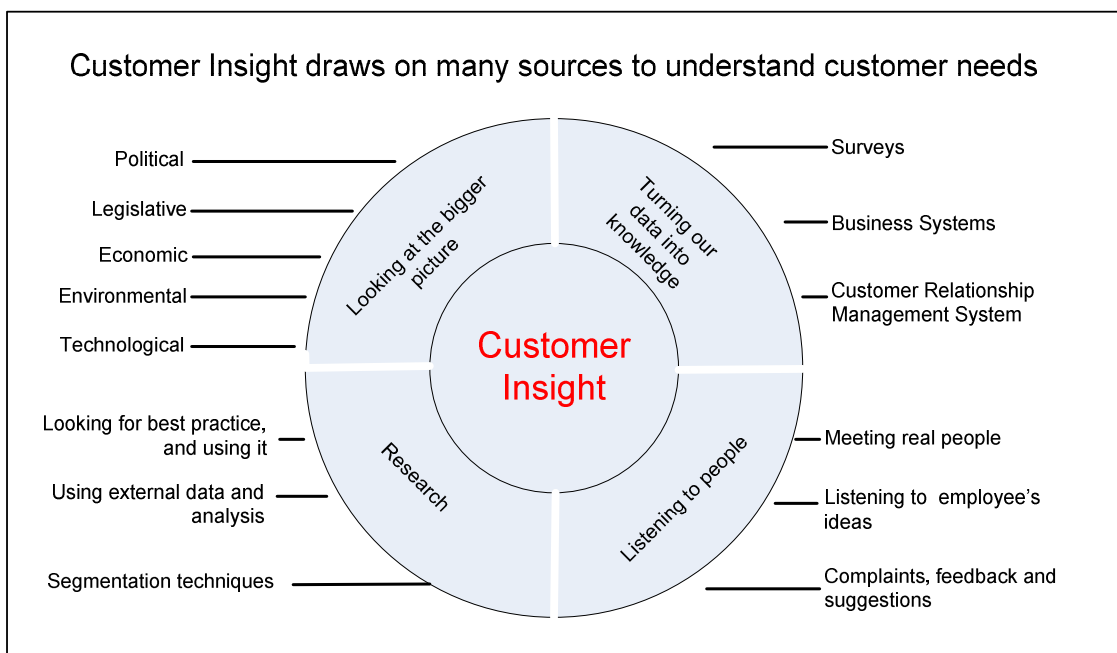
Customer Insight draws on many sources to understand customer needs

Political

Legislative

Economic

Environmental

Technological

Looking at the bigger picture

Turning our data into knowledge

Surveys

Business Systems

Customer Relationship Management System

Customer Insight

Looking for best practice, and using it

Using external data and analysis

Segmentation techniques

Research

Listening to people

Meeting real people

Listening to employee's ideas

Complaints, feedback and suggestions